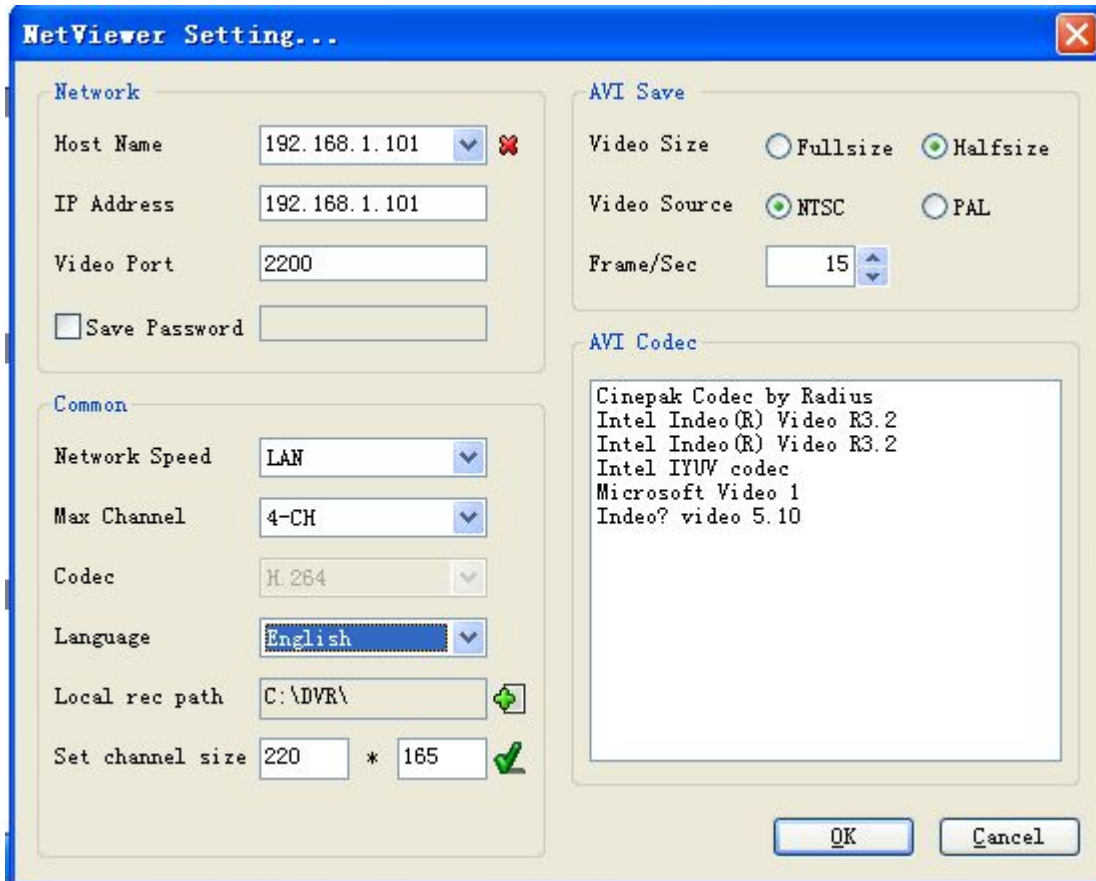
NetViewer Setting...

Network

Host Name 192.168.1.101

IP Address 192.168.1.101

Video Port 2200

Save Password

Common

Network Speed LAN

Max Channel 4-CH

Codec H.264

Language English

Local rec path C:\DVR\

Set channel size 220 * 165

AVI Save

Video Size Fullsize Halfsize

Video Source NTSC PAL

Frame/Sec 15

AVI Codec

Cinepak Codec by Radius
Intel Indeo(R) Video R3.2
Intel Indeo(R) Video R3.2
Intel IYUV codec
Microsoft Video 1
Indeo? video 5.10

OK Cancel